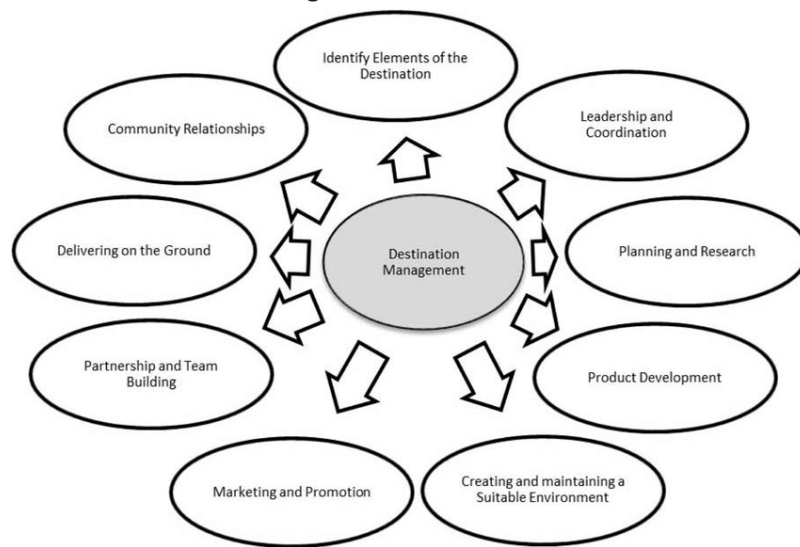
Identify Elements of the Destination

Community Relationships

Leadership and Coordination

Delivering on the Ground

Destination Management

Planning and Research

Partnership and Team Building

Product Development

Marketing and Promotion

Creating and maintaining a Suitable Environment